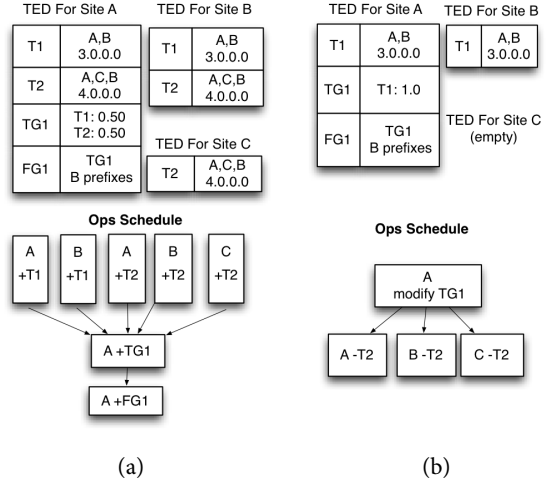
TED For Site A

| | |
|---|---|
| T1 | A,B 3.0.0.0 |
| T2 | A,C,B 4.0.0.0 |
| TG1 | T1: 0.50 T2: 0.50 |
| FG1 | TG1 B prefixes |

TED For Site B

| | |
|---|---|
| T1 | A,B 3.0.0.0 |
| T2 | A,C,B 4.0.0.0 |

TED For Site C

| | |
|---|---|
| T2 | A,C,B 4.0.0.0 |

Ops Schedule

A +T1
B +T1
A +T2
B +T2
C +T2
A +TG1
A +FG1

(a)

TED For Site A

| | |
|---|---|
| T1 | A,B 3.0.0.0 |
| TG1 | T1: 1.0 |
| FG1 | TG1 B prefixes |

TED For Site B

| | |
|---|---|
| T1 | A,B 3.0.0.0 |

TED For Site C (empty)

Ops Schedule

A modify TG1
A -T2
B -T2
C -T2

(b)